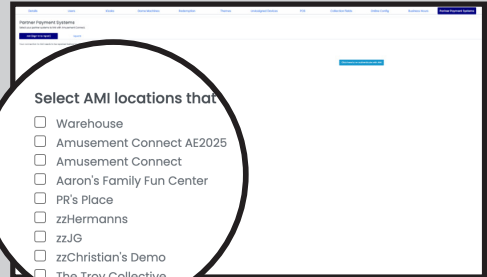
Select AMI locations that

Warehouse

Amusement Connect AE2025

Amusement Connect

Aaron's Family Fun Center

PR's Place

zzHermanns

zzJG

zzChristian's Demo

The Troy Collective

Partner Payment Systems

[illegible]